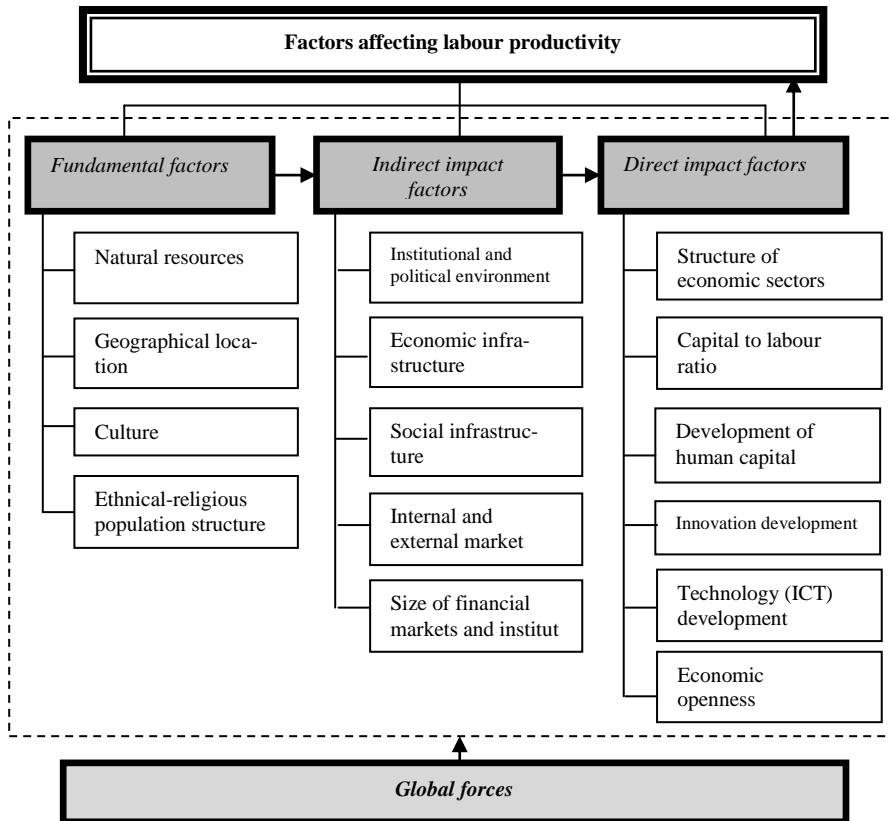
Factors affecting labour productivity

Fundamental factors

Natural resources

Geographical location

Culture

Ethnical-religious population structure

Indirect impact factors

Institutional and political environment

Economic infrastructure

Social infrastructure

Internal and external market

Size of financial markets and institut

Direct impact factors

Structure of economic sectors

Capital to labour ratio

Development of human capital

Innovation development

Technology (ICT) development

Economic openness

Global forces